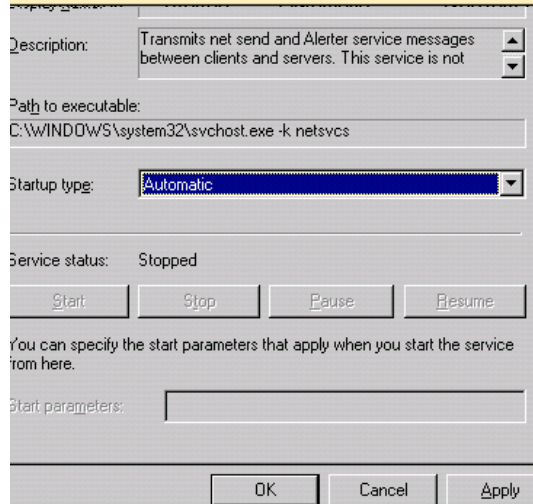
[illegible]

Description: Transmits net send and Alerter service messages between clients and servers. This service is not

Path to executable:
C:\WINDOWS\system32\svchost.exe -k netsvcs

Startup type: Automatic

Service status: Stopped

Start Stop Pause Resume

You can specify the start parameters that apply when you start the service from here.

Start parameters:

OK Cancel Apply